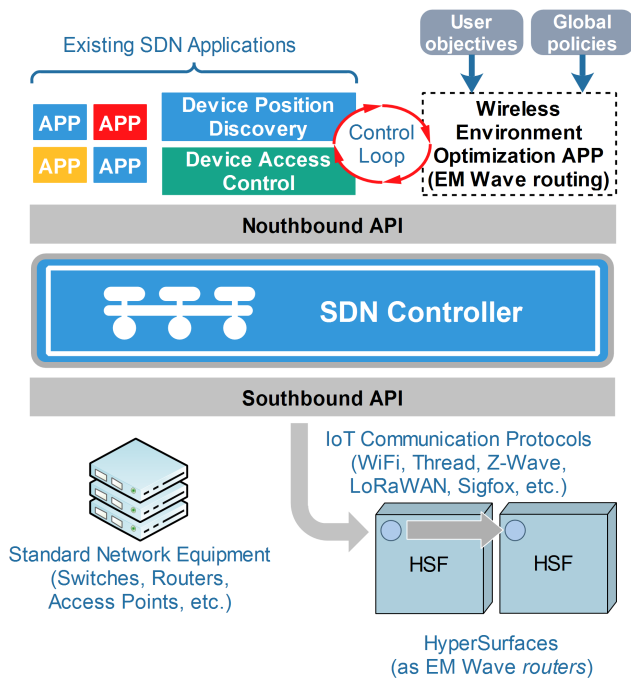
User objectives

Global policies

Existing SDN Applications

APP APP
APP APP

Device Position Discovery

Device Access Control

Control Loop

Wireless Environment Optimization APP (EM Wave routing)

Nouthbound API

SDN Controller

Southbound API

IoT Communication Protocols (WiFi, Thread, Z-Wave, LoRaWAN, Sigfox, etc.)

Standard Network Equipment (Switches, Routers, Access Points, etc.)

HSF

HSF

HyperSurfaces (as EM Wave routers)